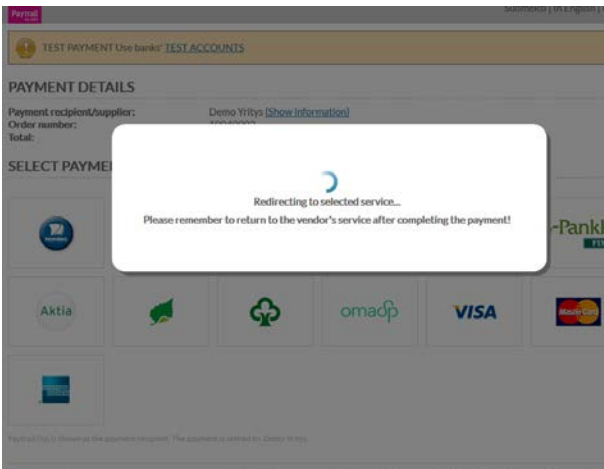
Paytrail

Suomeksi | In English |

TEST PAYMENT Use banks' TEST ACCOUNTS

PAYMENT DETAILS

Payment recipient/supplier: Demo Yritys [Show information]
Order number: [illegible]
Total:

SELECT PAYME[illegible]

Redirecting to selected service...

Please remember to return to the vendor's service after completing the payment!

-Pankk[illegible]

Aktia

omaסp

VISA

MasterCard

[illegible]